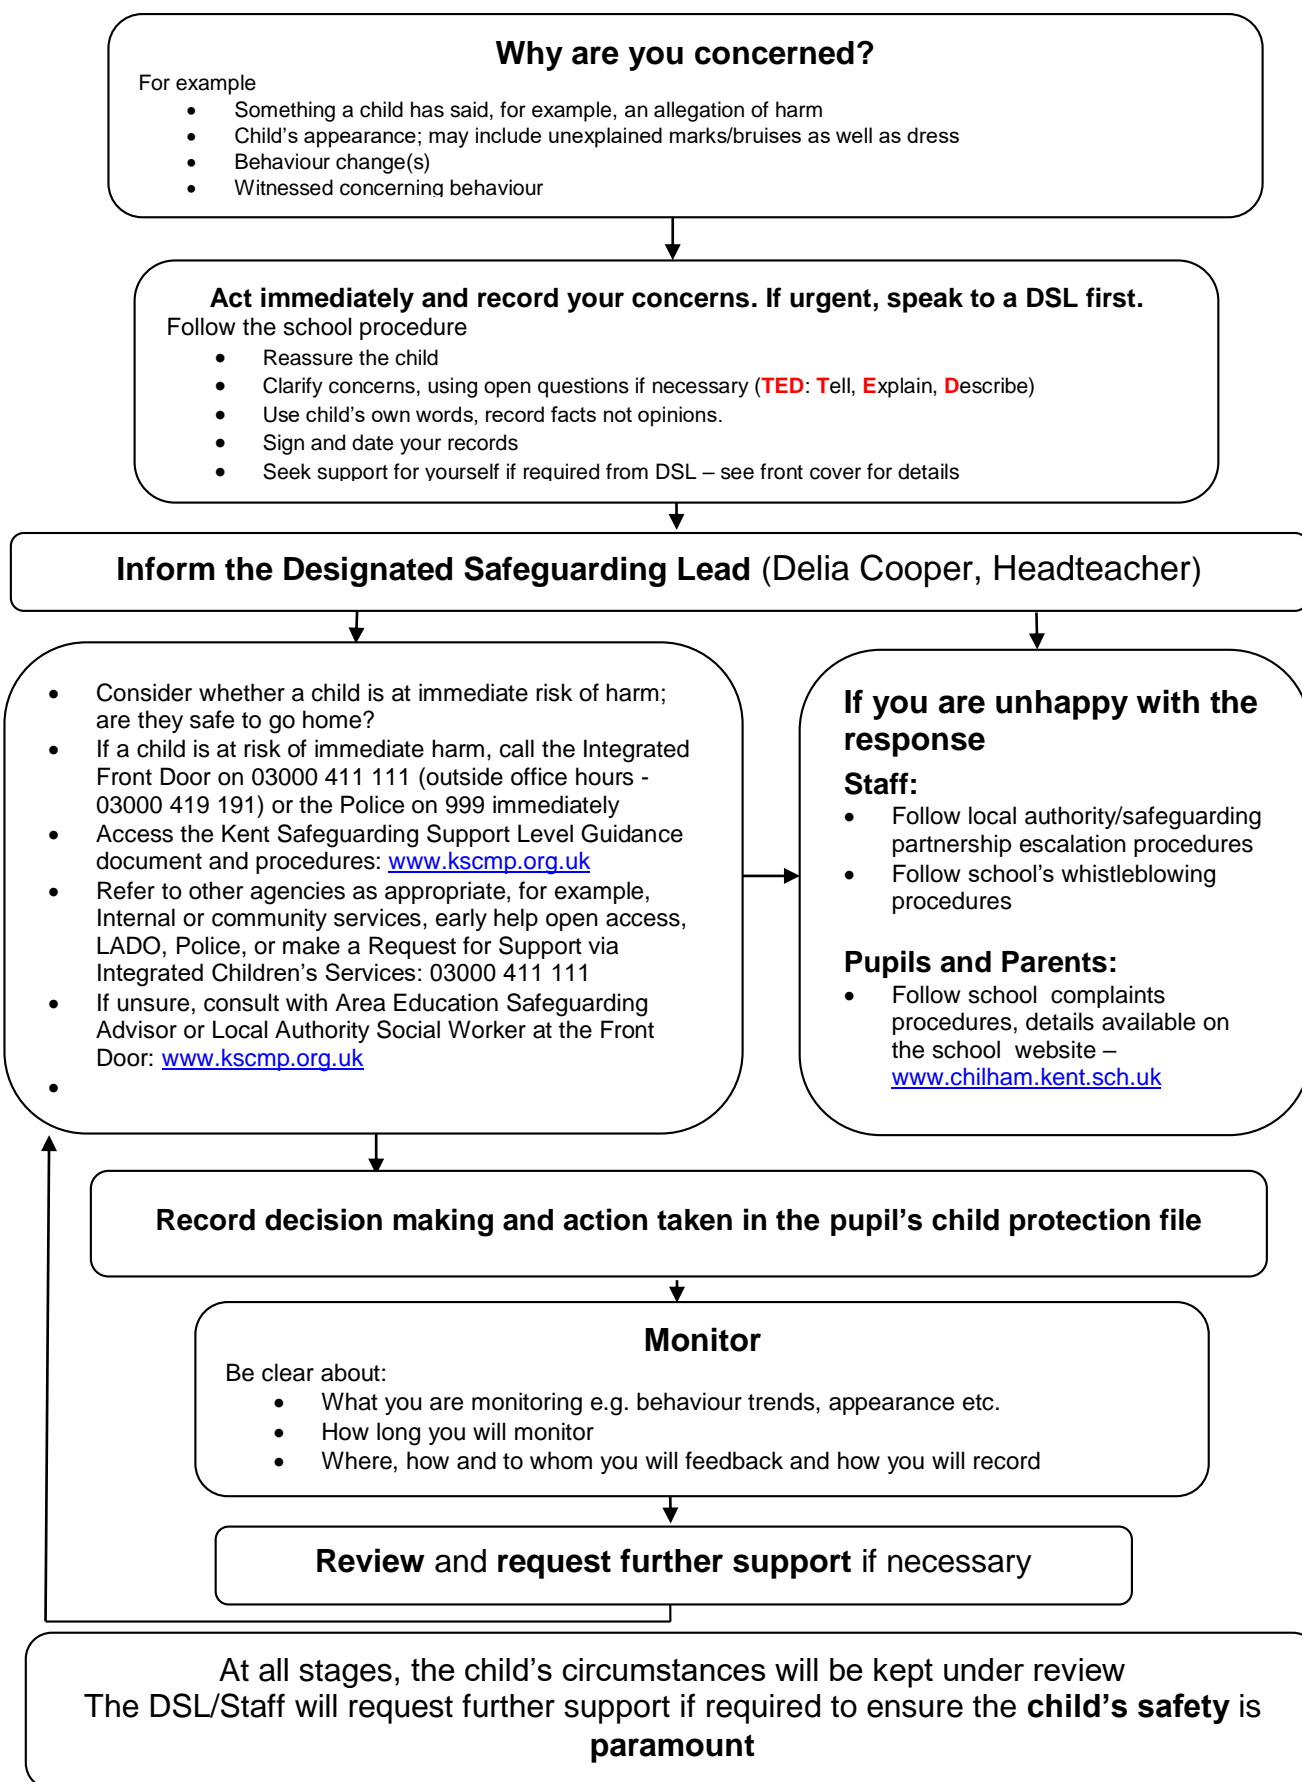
Why are you concerned?

For example

- Something a child has said, for example, an allegation of harm
- Child's appearance; may include unexplained marks/bruises as well as dress
- Behaviour change(s)
- Witnessed concerning behaviour

Act immediately and record your concerns. If urgent, speak to a DSL first.

Follow the school procedure

- Reassure the child
- Clarify concerns, using open questions if necessary (TED: Tell, Explain, Describe)
- Use child's own words, record facts not opinions.
- Sign and date your records
- Seek support for yourself if required from DSL – see front cover for details

Inform the Designated Safeguarding Lead (Delia Cooper, Headteacher)

- Consider whether a child is at immediate risk of harm; are they safe to go home?
- If a child is at risk of immediate harm, call the Integrated Front Door on 03000 411 111 (outside office hours - 03000 419 191) or the Police on 999 immediately
- Access the Kent Safeguarding Support Level Guidance document and procedures: www.kscmp.org.uk
- Refer to other agencies as appropriate, for example, Internal or community services, early help open access, LADO, Police, or make a Request for Support via Integrated Children's Services: 03000 411 111
- If unsure, consult with Area Education Safeguarding Advisor or Local Authority Social Worker at the Front Door: www.kscmp.org.uk
-

If you are unhappy with the response

Staff:

- Follow local authority/safeguarding partnership escalation procedures
- Follow school's whistleblowing procedures

Pupils and Parents:

- Follow school complaints procedures, details available on the school website – www.chilham.kent.sch.uk

Record decision making and action taken in the pupil's child protection file

Monitor

Be clear about:

- What you are monitoring e.g. behaviour trends, appearance etc.
- How long you will monitor
- Where, how and to whom you will feedback and how you will record

Review and request further support if necessary

At all stages, the child's circumstances will be kept under review
The DSL/Staff will request further support if required to ensure the child's safety is paramount